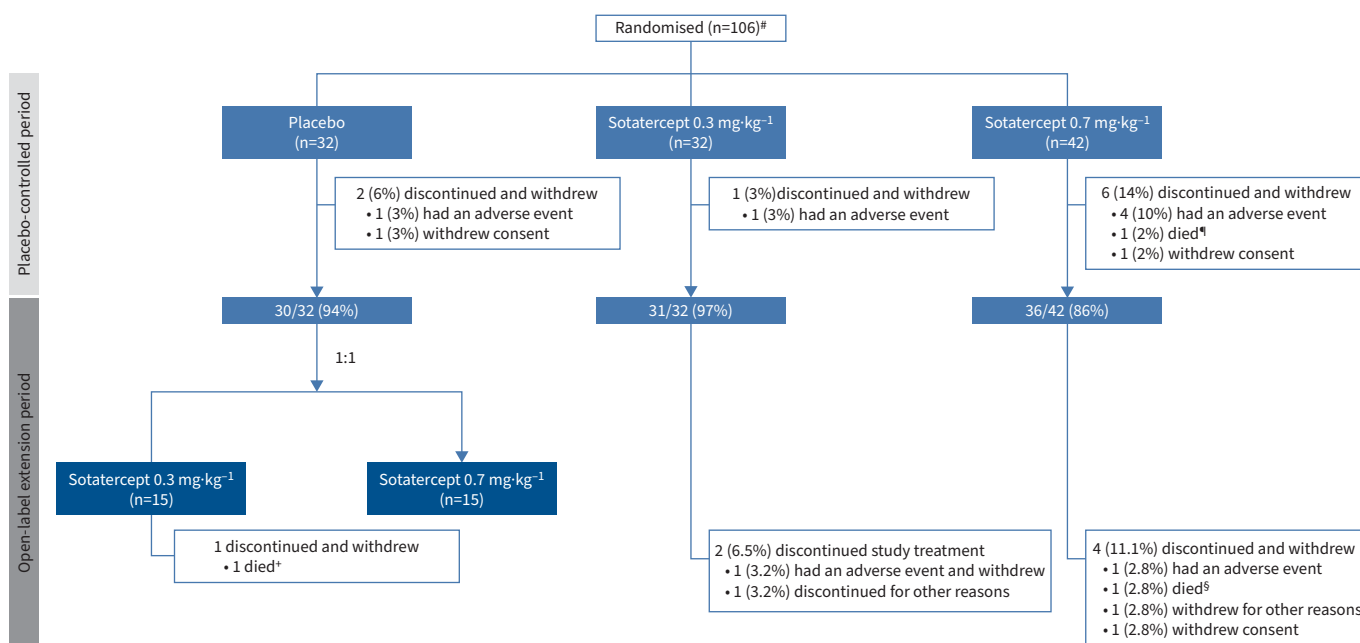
Randomised (n=106)#

Placebo-controlled period

Placebo (n=32)

Sotatercept 0.3 mg·kg$^{-1}$ (n=32)

Sotatercept 0.7 mg·kg$^{-1}$ (n=42)

2 (6%) discontinued and withdrew
• 1 (3%) had an adverse event
• 1 (3%) withdrew consent

1 (3%)discontinued and withdrew
• 1 (3%) had an adverse event

6 (14%) discontinued and withdrew
• 4 (10%) had an adverse event
• 1 (2%) died¶
• 1 (2%) withdrew consent

30/32 (94%)

31/32 (97%)

36/42 (86%)

Open-label extension period

1:1

Sotatercept 0.3 mg·kg$^{-1}$ (n=15)

Sotatercept 0.7 mg·kg$^{-1}$ (n=15)

1 discontinued and withdrew
• 1 died+

2 (6.5%) discontinued study treatment
• 1 (3.2%) had an adverse event and withdrew
• 1 (3.2%) discontinued for other reasons

4 (11.1%) discontinued and withdrew
• 1 (2.8%) had an adverse event
• 1 (2.8%) died§
• 1 (2.8%) withdrew for other reasons
• 1 (2.8%) withdrew consent